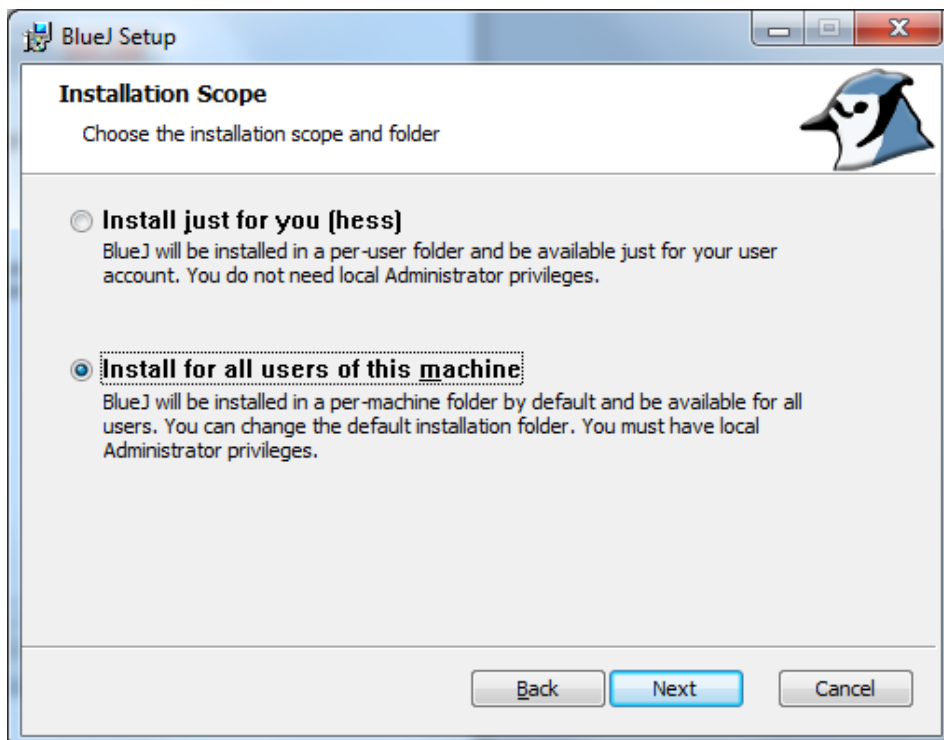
BlueJ Setup

Installation Scope

Choose the installation scope and folder

Install just for you (hess)
BlueJ will be installed in a per-user folder and be available just for your user account. You do not need local Administrator privileges.

Install for all users of this machine
BlueJ will be installed in a per-machine folder by default and be available for all users. You can change the default installation folder. You must have local Administrator privileges.

Back Next Cancel